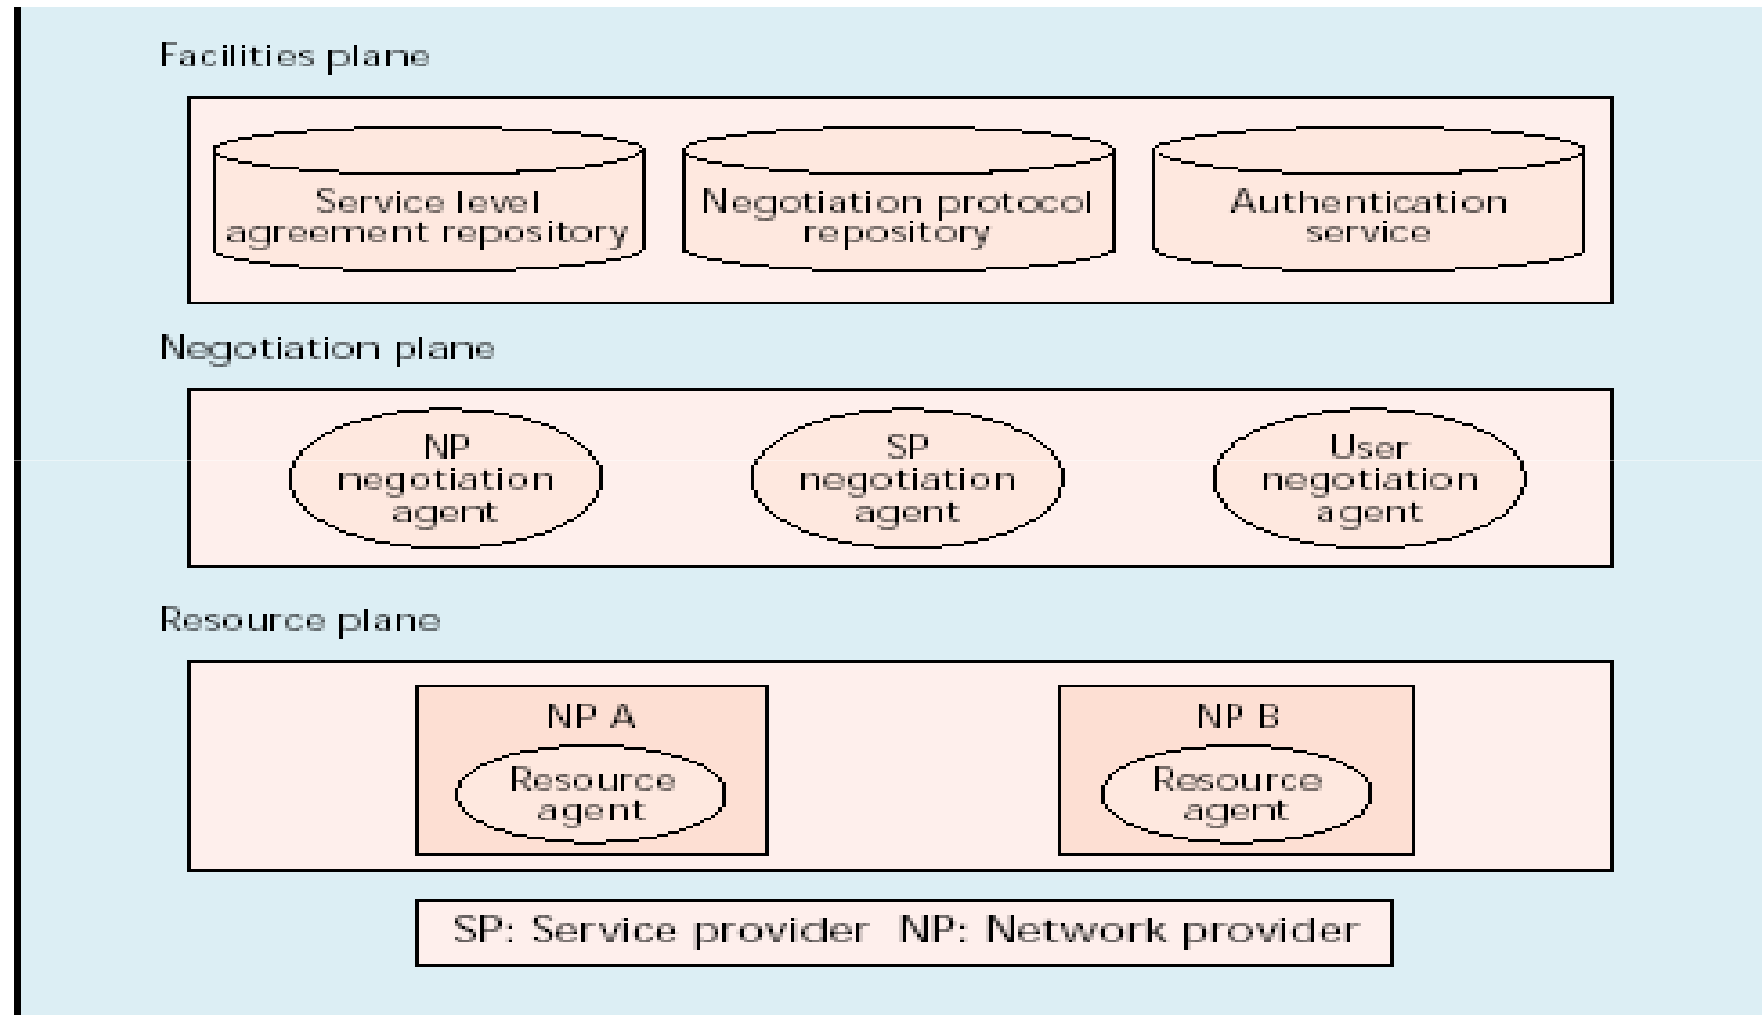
Facilities plane

Service level agreement repository

Negotiation protocol repository

Authentication service

Negotiation plane

NP negotiation agent

SP negotiation agent

User negotiation agent

Resource plane

NP A

Resource agent

NP B

Resource agent

SP: Service provider NP: Network provider